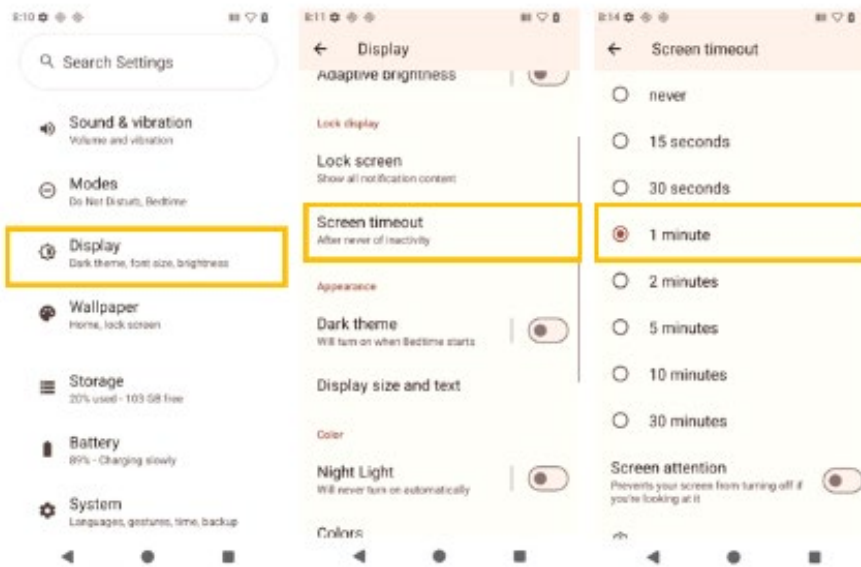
8:10

Search Settings

Sound & vibration
Volume and vibration

Modes
Do Not Disturb, Bedtime

Display
Dark theme, font size, brightness

Wallpaper
Home, lock screen

Storage
20% used - 103 GB free

Battery
89% - Charging slowly

System
Languages, gestures, time, backup

8:11

Display

Adaptive brightness

Lock display

Lock screen
Show all notification content

Screen timeout
After never of inactivity

Appearance

Dark theme
Will turn on when Bedtime starts

Display size and text

Color

Night Light
Will never turn on automatically

Colors

8:14

Screen timeout

never

15 seconds

30 seconds

1 minute

2 minutes

5 minutes

10 minutes

30 minutes

Screen attention
Prevents your screen from turning off if you're looking at it